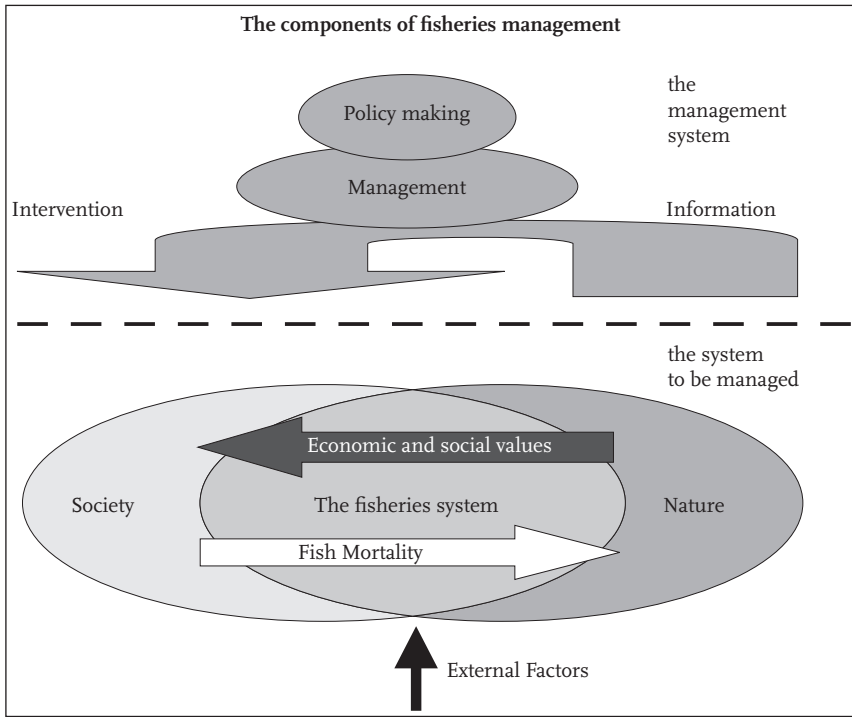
The components of fisheries management

Policy making

the management system

Management

Intervention

Information

the system to be managed

Economic and social values

Society

The fisheries system

Nature

Fish Mortality

External Factors